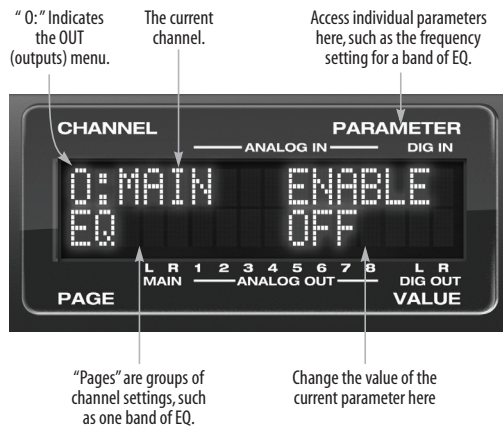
" O:" Indicates the OUT (outputs) menu.

The current channel.

Access individual parameters here, such as the frequency setting for a band of EQ.

CHANNEL

PARAMETER

ANALOG IN

DIG IN

O:MAIN

ENABLE

EQ

OFF

L R MAIN

1 2 3 4 5 6 7 8

ANALOG OUT

L R DIG OUT

PAGE

VALUE

"Pages" are groups of channel settings, such as one band of EQ.

Change the value of the current parameter here